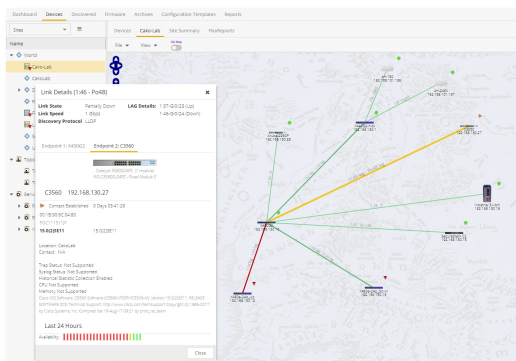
Dashboard Devices Discovered Firmware Archives Configuration Templates Reports

Sites

Name

World

Cairo-Lab

CairoLab

Devices Cairo-Lab Site Summary FlowReports

File View

Link Details (1:46 - Po48)

| Link State | Partially Down | LAG Details: | 1:37<-0/2/23 (Up) |
|---|---|---|---|
| Link Speed | 1 Gbps | | 1:46<-0/0/24 (Down) |
| Discovery Protocol | LLDP | | |

Endpoint 1: X450G2 Endpoint 2: C3560

C3560 192.168.130.27

Contact Established 0 Days 03:41:09

15.0(2)SE11

Location: CairoLab
Contact: N/A

Trap Status Not Supported
Syslog Status Not Supported
Historical Statistic Collection Enabled
CPU Not Supported
Memory Not Supported

Last 24 Hours

Availability

Close

192.168.130.27